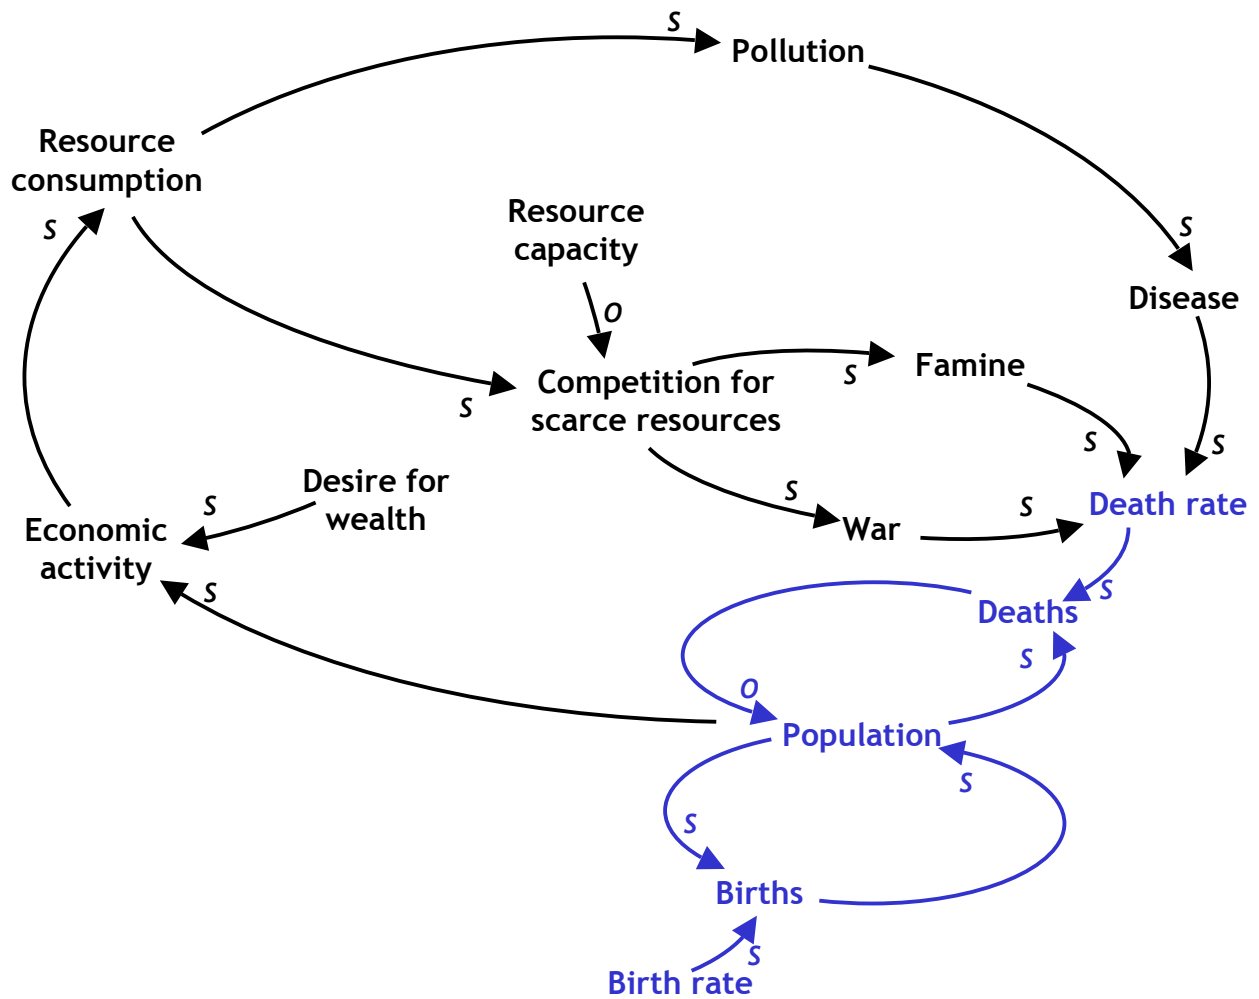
s
Pollution

Resource consumption

s

Resource capacity

o

s

Disease

Competition for scarce resources

s

Famine

s

s

s

s

Desire for wealth

s

War

s

Death rate

Economic activity

s

s

Deaths

s

o

Population

s

s

Births

s

Birth rate